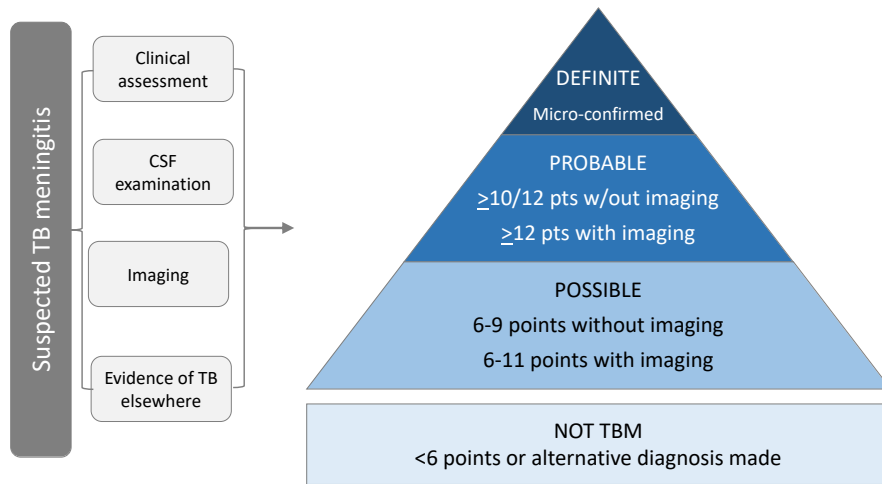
Suspected TB meningitis

Clinical assessment

CSF examination

Imaging

Evidence of TB elsewhere

DEFINITE
Micro-confirmed

PROBABLE
$\geq$10/12 pts w/out imaging
$\geq$12 pts with imaging

POSSIBLE
6-9 points without imaging
6-11 points with imaging

NOT TBM
<6 points or alternative diagnosis made